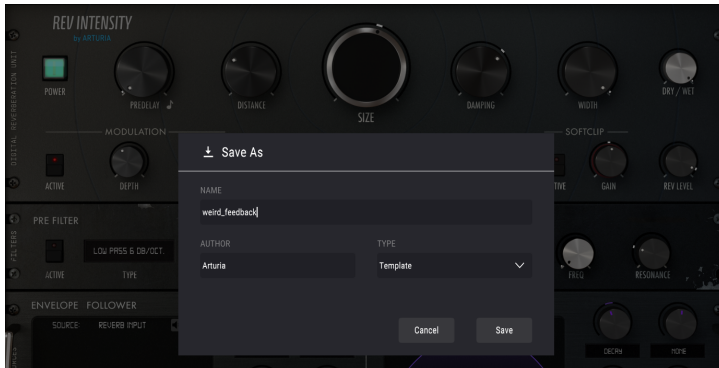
REV INTENSITY
by ARTURIA

DIGITAL REVERBERATION UNIT

POWER

PREDELAY

DISTANCE

SIZE

DAMPING

WIDTH

DRY / WET

MODULATION

SOFTCLIP

ACTIVE

DEPTH

TIVE

GAIN

REV LEVEL

FILTERS

PRE FILTER

LOW PASS 6 DB/OCT.

ACTIVE

TYPE

FREQ

RESONANCE

ENVELOPE FOLLOWER

SOURCE: REVERB INPUT

DECAY

NONE

Save As

NAME

weird_feedback

AUTHOR

Arturia

TYPE

Template

Cancel

Save